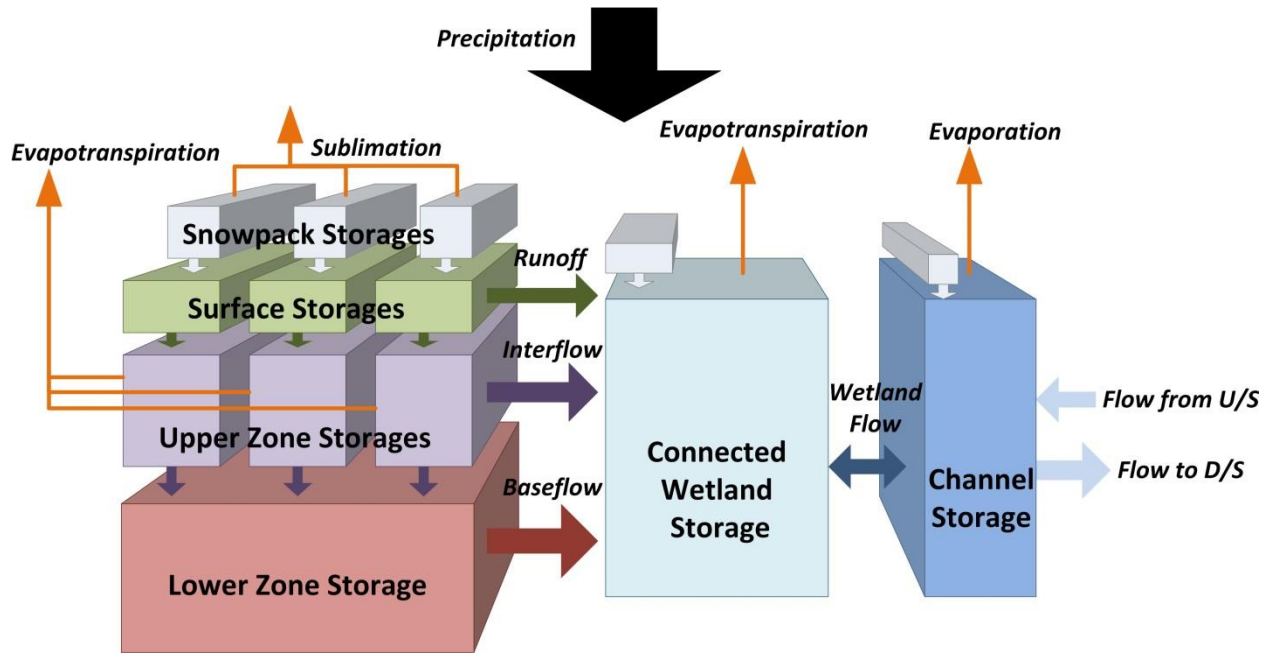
Precipitation

Evapotranspiration

Sublimation

Evapotranspiration

Evaporation

Snowpack Storages

Runoff

Surface Storages

Interflow

Upper Zone Storages

Wetland Flow

Flow from U/S

Baseflow

Connected Wetland Storage

Channel Storage

Flow to D/S

Lower Zone Storage